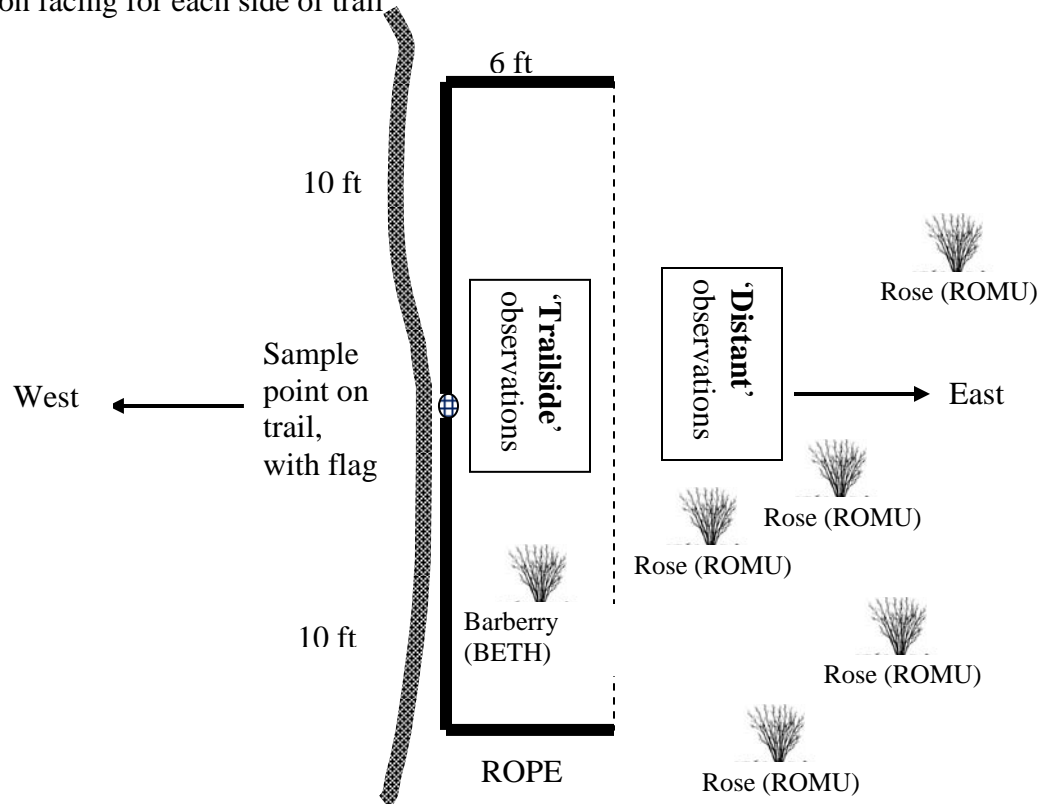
on facing for each side of trail

6 ft

10 ft

'Trailside' observations

'Distant' observations

Rose (ROMU)

West

Sample point on trail, with flag

East

Rose (ROMU)

Rose (ROMU)

Barberry (BETH)

10 ft

Rose (ROMU)

Rose (ROMU)

ROPE